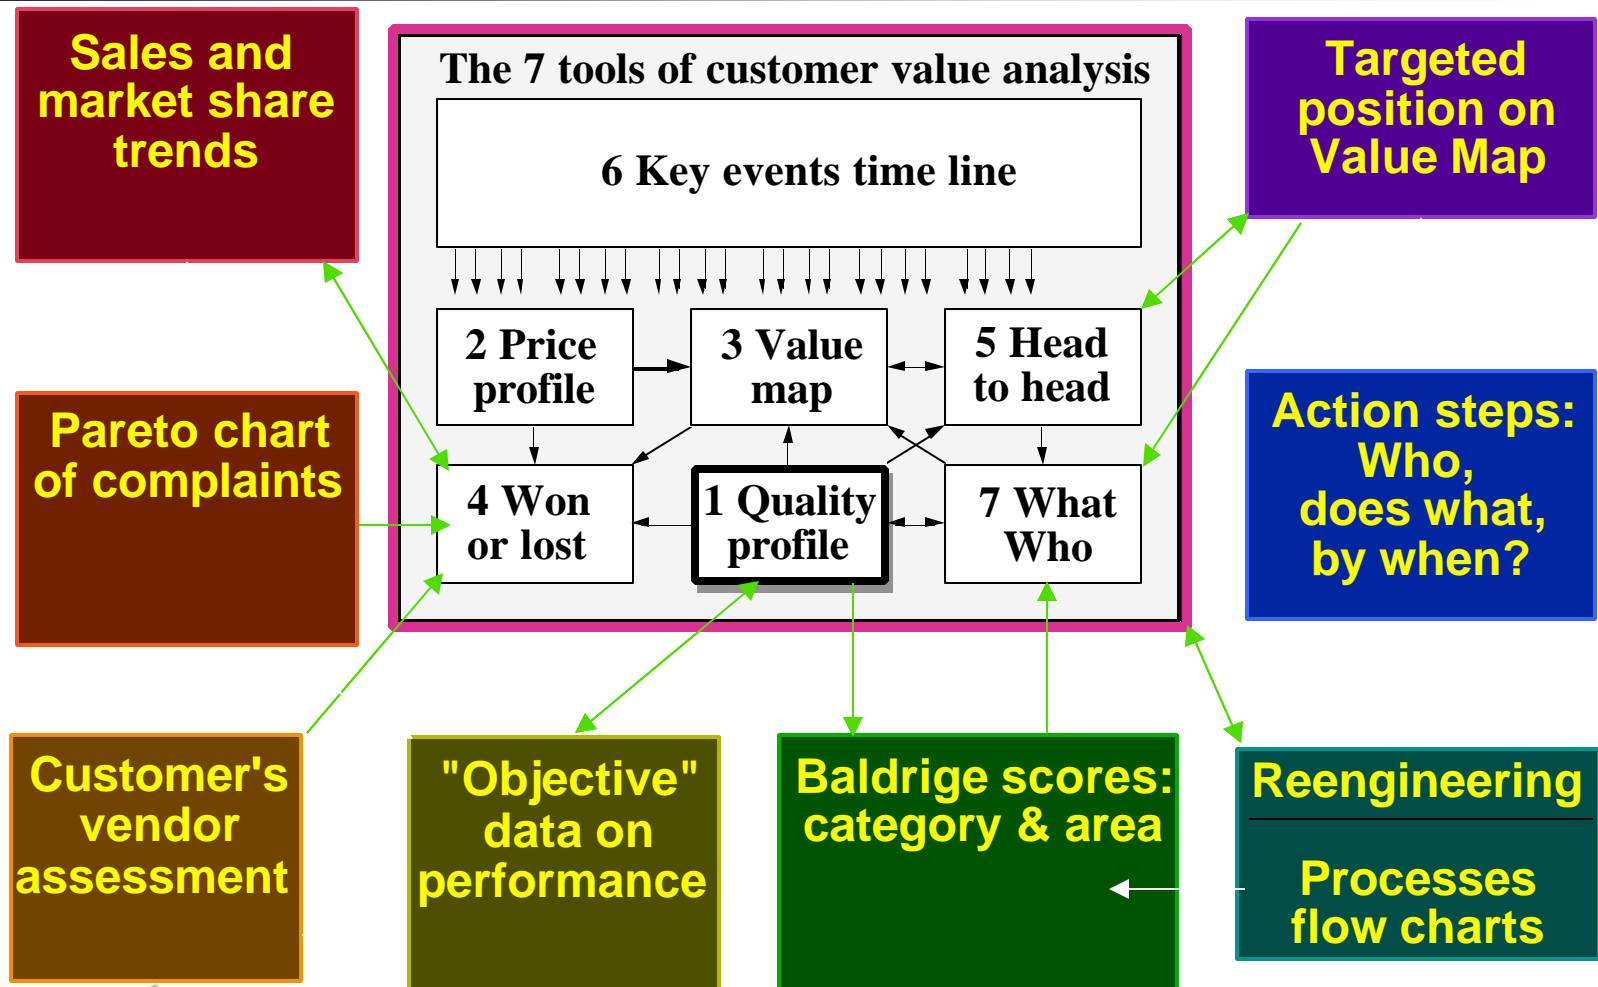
Sales and market share trends

The 7 tools of customer value analysis

6 Key events time line

2 Price profile

3 Value map

5 Head to head

4 Won or lost

1 Quality profile

7 What Who

Targeted position on Value Map

Pareto chart of complaints

Action steps: Who, does what, by when?

Customer's vendor assessment

"Objective" data on performance

Baldrige scores: category & area

Reengineering

Processes flow charts